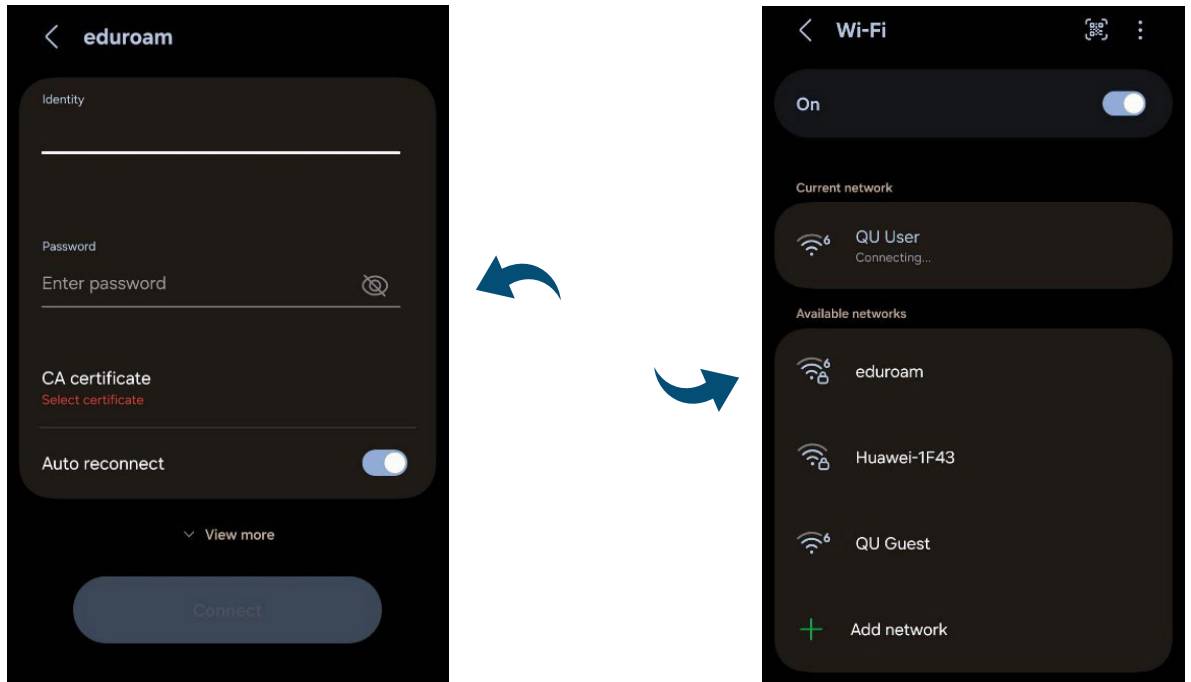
eduroam

Identity

Password

Enter password

CA certificate

Select certificate

Auto reconnect

View more

Connect

Wi-Fi

On

Current network

QU User

Connecting...

Available networks

eduroam

Huawei-1F43

QU Guest

Add network